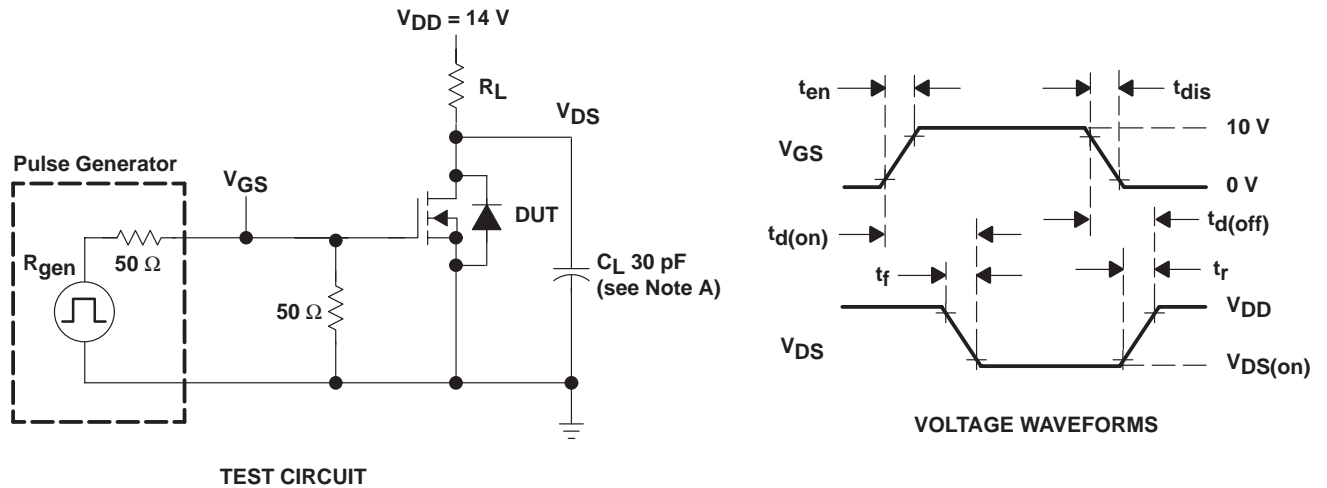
$V_{DD} = 14\ V$

$R_L$

$V_{DS}$

Pulse Generator

$V_{GS}$

DUT

$R_{gen}$

$50\ \Omega$

$50\ \Omega$

$C_L$ 30 pF (see Note A)

TEST CIRCUIT

$t_{en}$

$t_{dis}$

$V_{GS}$

10 V

0 V

$t_{d(on)}$

$t_{d(off)}$

$t_f$

$t_r$

$V_{DD}$

$V_{DS}$

$V_{DS(on)}$

VOLTAGE WAVEFORMS